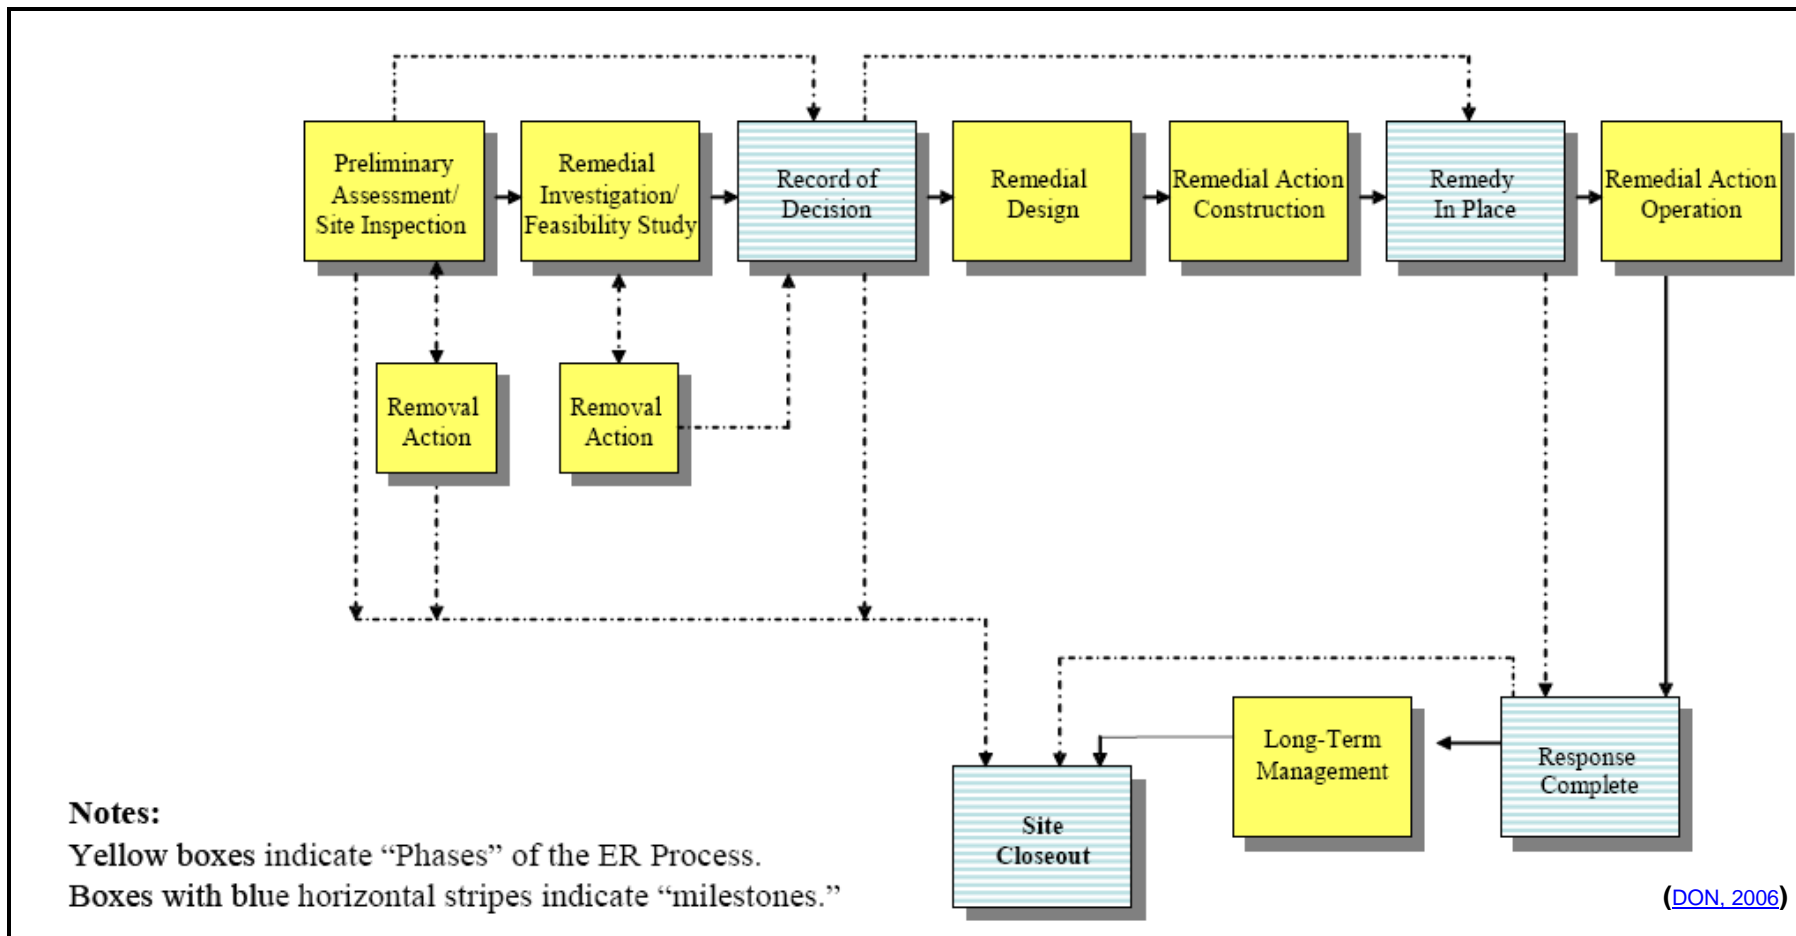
Preliminary Assessment/ Site Inspection

Remedial Investigation/ Feasibility Study

Record of Decision

Remedial Design

Remedial Action Construction

Remedy In Place

Remedial Action Operation

Removal Action

Removal Action

Long-Term Management

Response Complete

Site Closeout

Notes:
Yellow boxes indicate "Phases" of the ER Process.
Boxes with blue horizontal stripes indicate "milestones."

(DON, 2006)